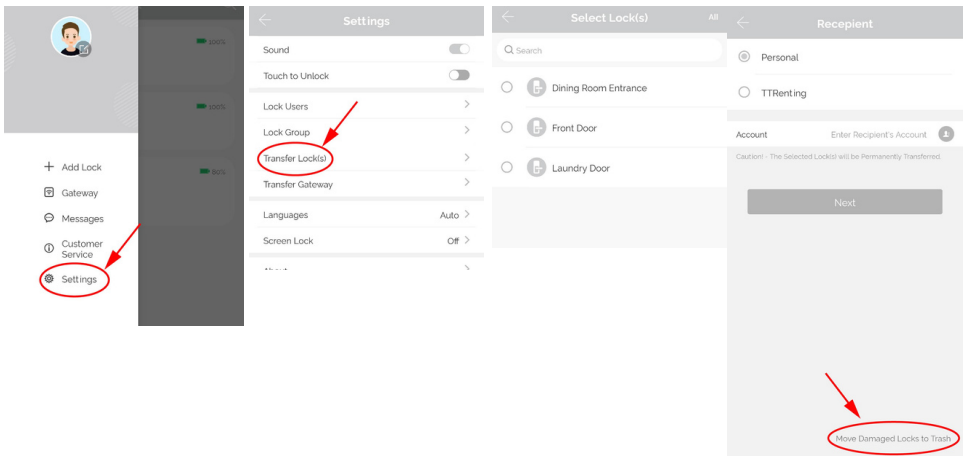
100%

100%

80%

Add Lock

Gateway

Messages

Customer Service

Settings

Settings

Sound

Touch to Unlock

Lock Users

Lock Group

Transfer Lock(s)

Transfer Gateway

Languages Auto

Screen Lock Off

About

Select Lock(s) All

Search

Dining Room Entrance

Front Door

Laundry Door

Recepient

Personal

TTRenting

Account Enter Recipient's Account

Caution! - The Selected Lock(s) will be Permanently Transferred.

Next

Move Damaged Locks to Trash